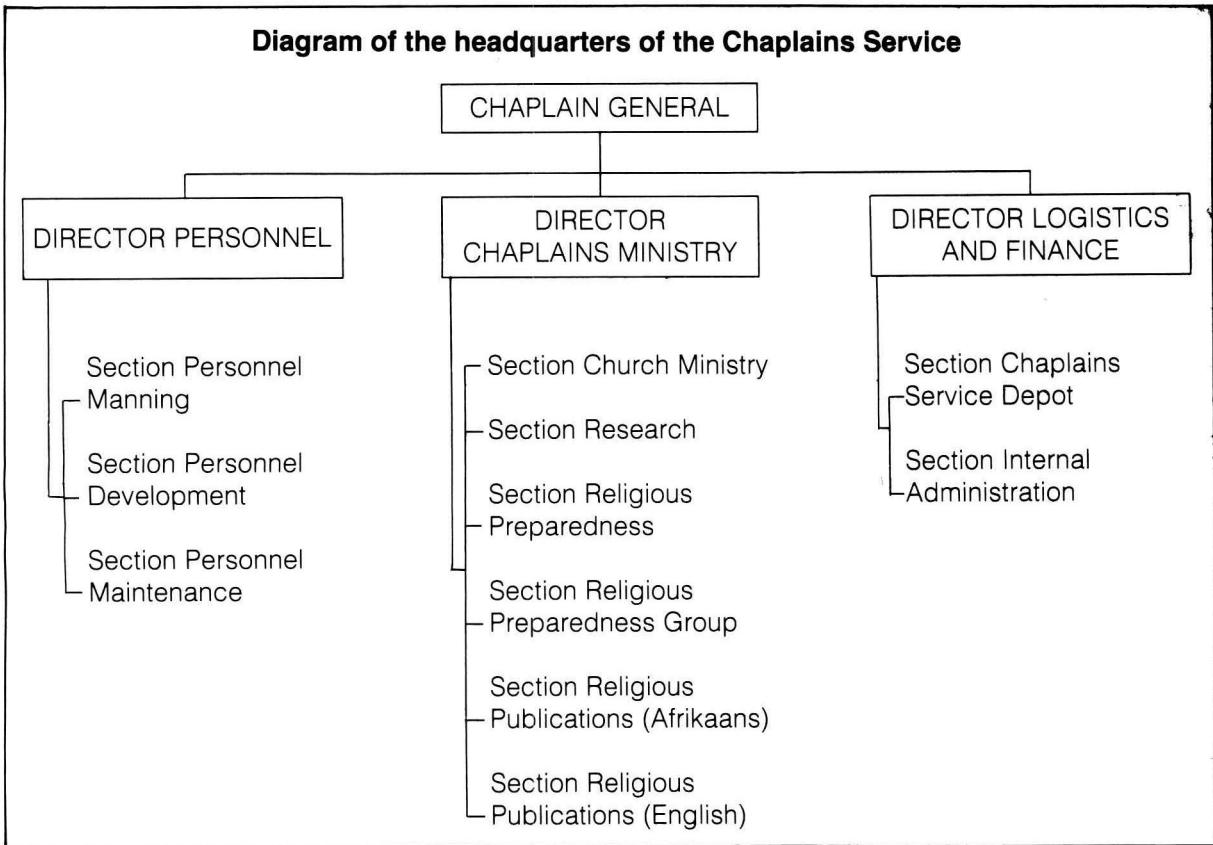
Diagram of the headquarters of the Chaplains Service

CHAPLAIN GENERAL

DIRECTOR PERSONNEL

Section Personnel Manning

Section Personnel Development

Section Personnel Maintenance

DIRECTOR CHAPLAINS MINISTRY

Section Church Ministry

Section Research

Section Religious Preparedness

Section Religious Preparedness Group

Section Religious Publications (Afrikaans)

Section Religious Publications (English)

DIRECTOR LOGISTICS AND FINANCE

Section Chaplains Service Depot

Section Internal Administration